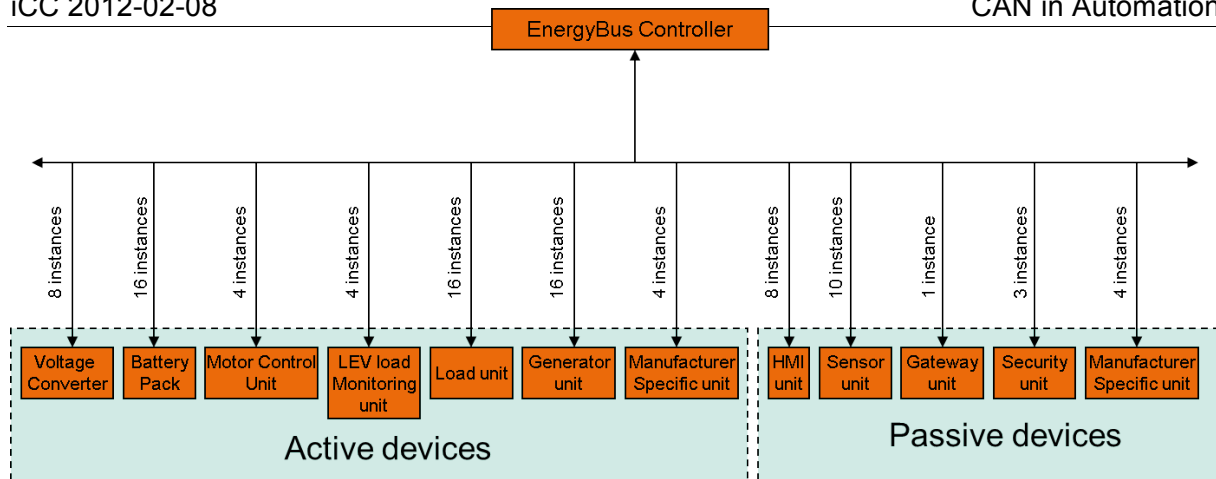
iCC 2012-02-08

CAN in Automation

EnergyBus Controller

8 instances

16 instances

4 instances

4 instances

16 instances

16 instances

4 instances

8 instances

10 instances

1 instance

3 instances

4 instances

Voltage Converter

Battery Pack

Motor Control Unit

LEV load Monitoring unit

Load unit

Generator unit

Manufacturer Specific unit

HMI unit

Sensor unit

Gateway unit

Security unit

Manufacturer Specific unit

Active devices

Passive devices